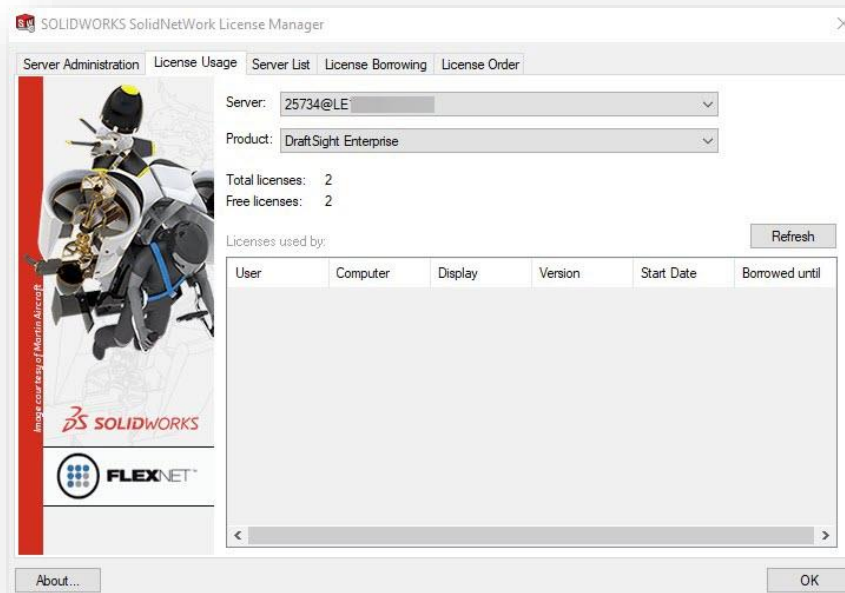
SOLIDWORKS SolidNetWork License Manager

Server Administration | License Usage | Server List | License Borrowing | License Order

Image courtesy of Martin Aircraft

3S SOLIDWORKS

FLEXNET

Server: 25734@LE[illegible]

Product: DraftSight Enterprise

Total licenses: 2
Free licenses: 2

Licenses used by:

Refresh

| User | Computer | Display | Version | Start Date | Borrowed until |
|---|---|---|---|---|---|

About...

OK